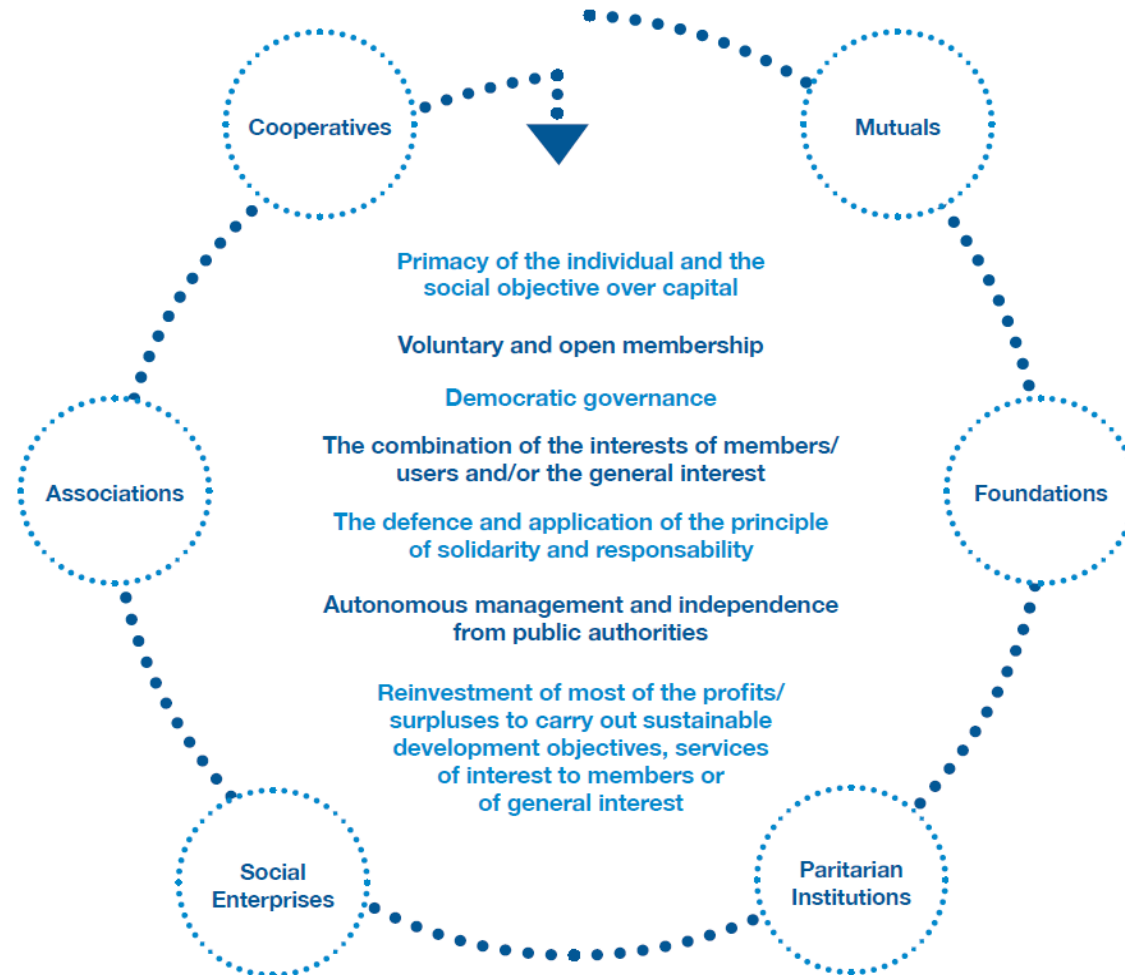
Cooperatives

Mutuals

Associations

Foundations

Social Enterprises

Paritarian Institutions

Primacy of the individual and the social objective over capital

Voluntary and open membership

Democratic governance

The combination of the interests of members/ users and/or the general interest

The defence and application of the principle of solidarity and responsability

Autonomous management and independence from public authorities

Reinvestment of most of the profits/ surpluses to carry out sustainable development objectives, services of interest to members or of general interest